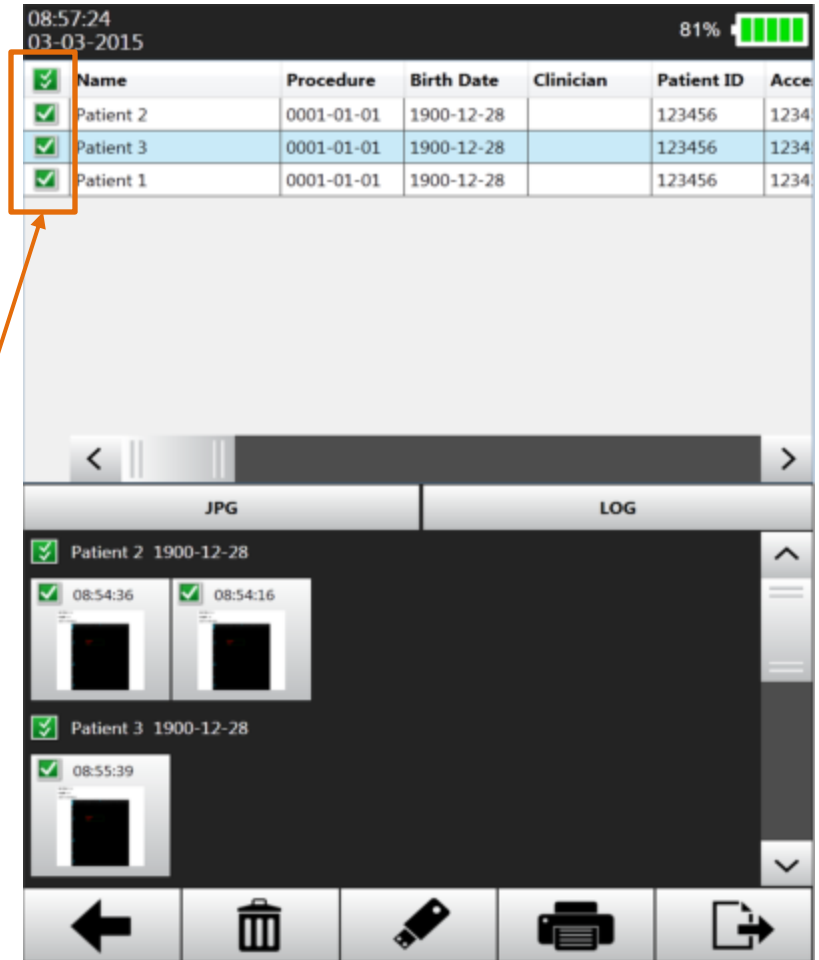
08:57:24
03-03-2015

81%

| Name | Procedure | Birth Date | Clinician | Patient ID | Acce |
|---|---|---|---|---|---|
| Patient 2 | 0001-01-01 | 1900-12-28 | | 123456 | 1234 |
| Patient 3 | 0001-01-01 | 1900-12-28 | | 123456 | 1234 |
| Patient 1 | 0001-01-01 | 1900-12-28 | | 123456 | 1234 |

JPG
LOG

Patient 2 1900-12-28

08:54:36
08:54:16

Patient 3 1900-12-28

08:55:39